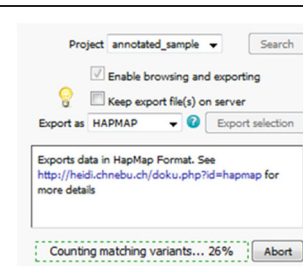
Project annotated_sample Search

Enable browsing and exporting

Keep export file(s) on server

Export as HAPMAP Export selection

Exports data in HapMap Format. See http://heidi.chnebu.ch/doku.php?id=hapmap for more details

Counting matching variants... 26% Abort